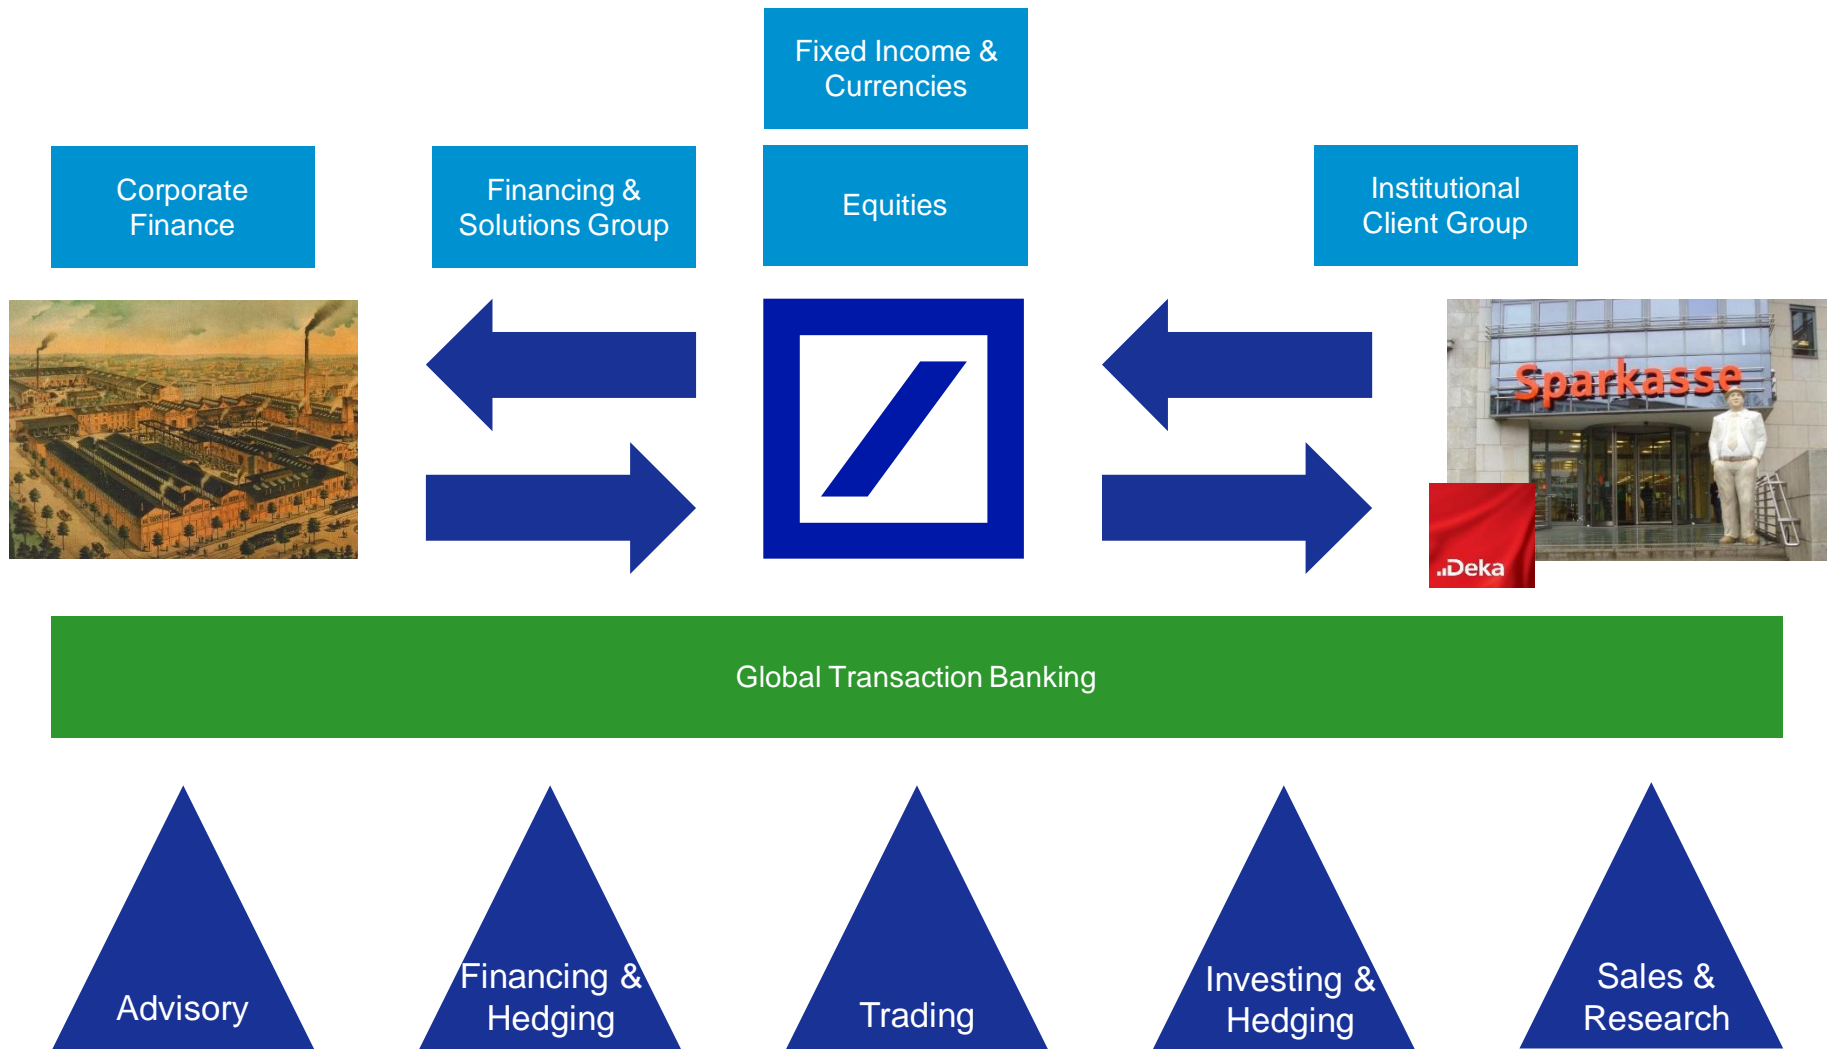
Fixed Income & Currencies

Corporate Finance

Financing & Solutions Group

Equities

Institutional Client Group

Sparkasse

Deka

Global Transaction Banking

Advisory

Financing & Hedging

Trading

Investing & Hedging

Sales & Research